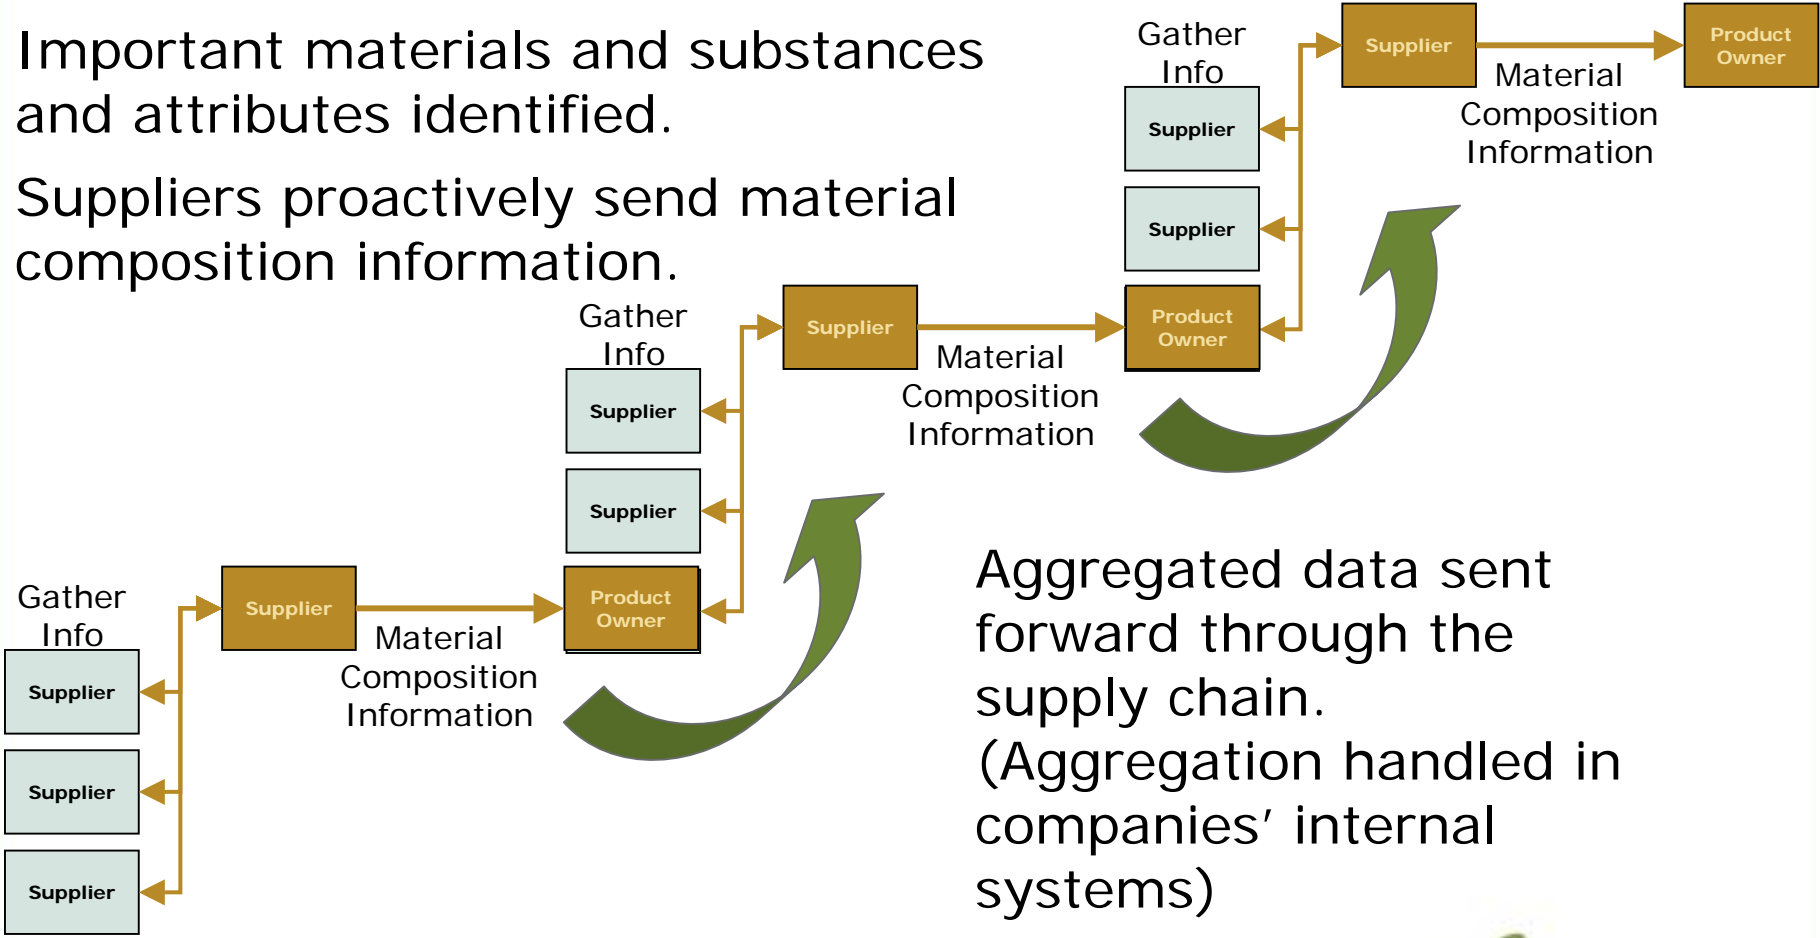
Important materials and substances and attributes identified.

Suppliers proactively send material composition information.

Gather Info

Supplier

Supplier

Supplier

Product Owner

Material Composition Information

Gather Info

Supplier

Supplier

Supplier

Product Owner

Material Composition Information

Gather Info

Supplier

Supplier

Supplier

Supplier

Product Owner

Material Composition Information

Aggregated data sent forward through the supply chain.
(Aggregation handled in companies' internal systems)